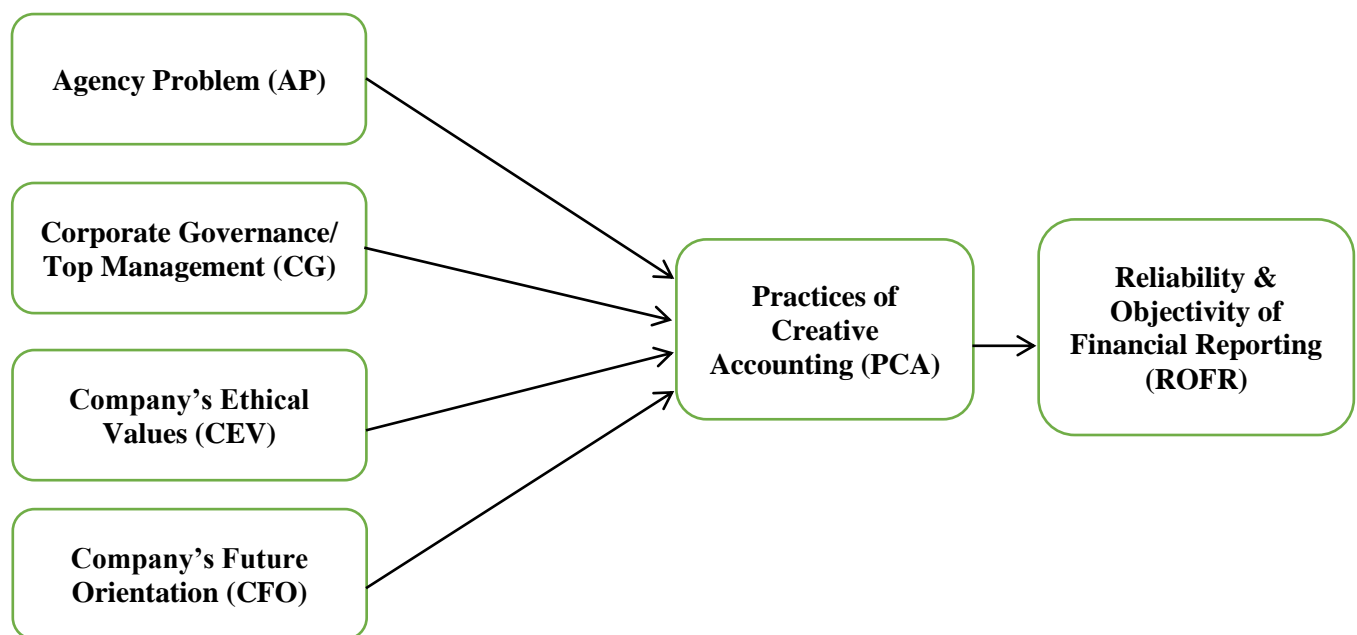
Agency Problem (AP)

Corporate Governance/ Top Management (CG)

Company’s Ethical Values (CEV)

Company’s Future Orientation (CFO)

Practices of Creative Accounting (PCA)

Reliability & Objectivity of Financial Reporting (ROFR)